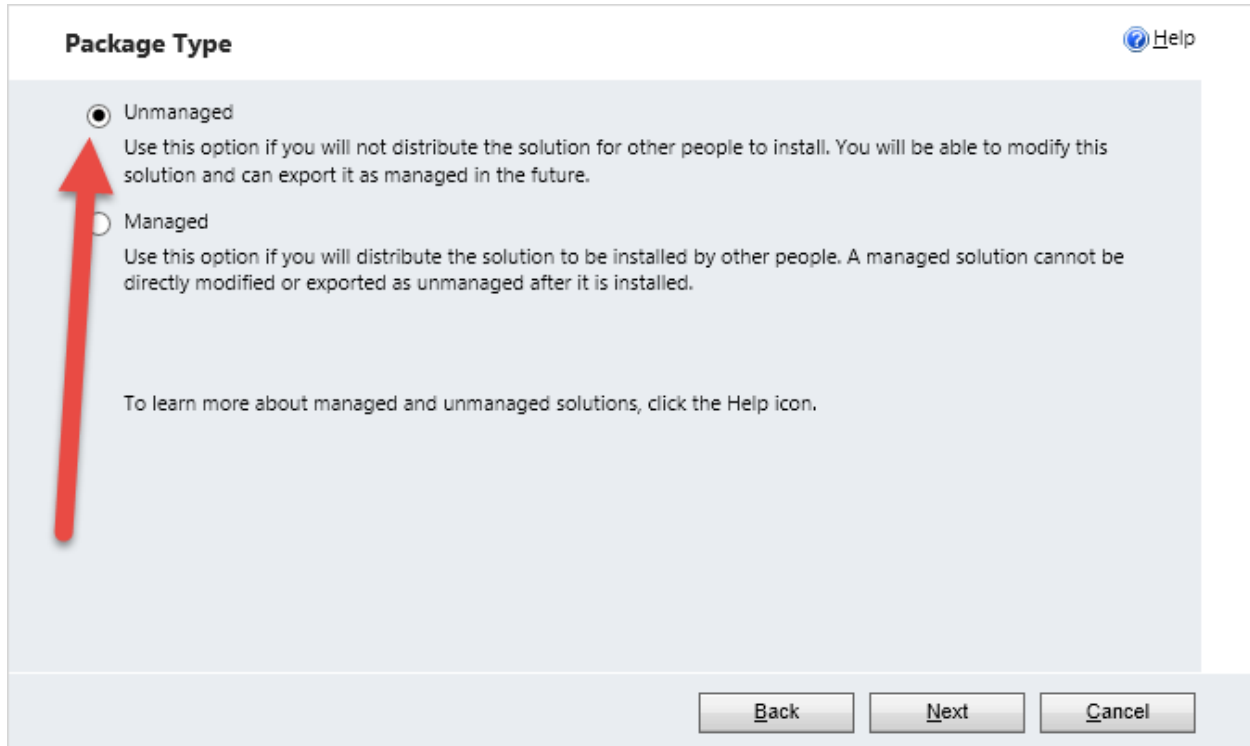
Package Type

Help

Unmanaged

Use this option if you will not distribute the solution for other people to install. You will be able to modify this solution and can export it as managed in the future.

Managed

Use this option if you will distribute the solution to be installed by other people. A managed solution cannot be directly modified or exported as unmanaged after it is installed.

To learn more about managed and unmanaged solutions, click the Help icon.

Back

Next

Cancel